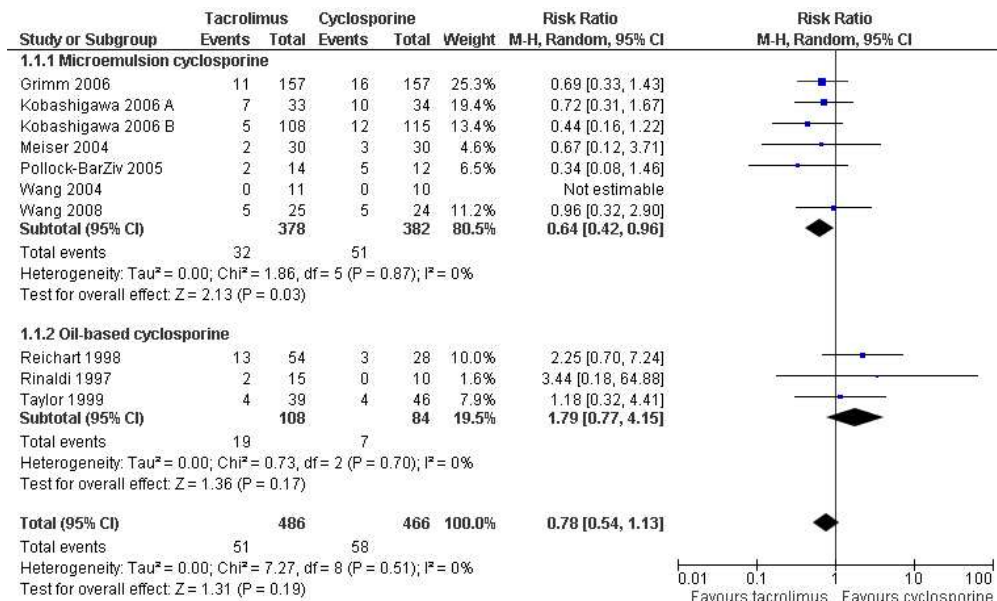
| Study or Subgroup | Tacrolimus Events | Tacrolimus Total | Cyclosporine Events | Cyclosporine Total | Weight | Risk Ratio M-H, Random, 95% CI |
|---|---|---|---|---|---|---|
| **1.1.1 Microemulsion cyclosporine** | | | | | | |
| Grimm 2006 | 11 | 157 | 16 | 157 | 25.3% | 0.69 [0.33, 1.43] |
| Kobashigawa 2006 A | 7 | 33 | 10 | 34 | 19.4% | 0.72 [0.31, 1.67] |
| Kobashigawa 2006 B | 5 | 108 | 12 | 115 | 13.4% | 0.44 [0.16, 1.22] |
| Meiser 2004 | 2 | 30 | 3 | 30 | 4.6% | 0.67 [0.12, 3.71] |
| Pollock-BarZiv 2005 | 2 | 14 | 5 | 12 | 6.5% | 0.34 [0.08, 1.46] |
| Wang 2004 | 0 | 11 | 0 | 10 | | Not estimable |
| Wang 2008 | 5 | 25 | 5 | 24 | 11.2% | 0.96 [0.32, 2.90] |
| **Subtotal (95% CI)** | | **378** | | **382** | **80.5%** | **0.64 [0.42, 0.96]** |
| Total events | 32 | | 51 | | | |
| Heterogeneity: Tau² = 0.00; Chi² = 1.86, df = 5 (P = 0.87); I² = 0% | | | | | | |
| Test for overall effect: Z = 2.13 (P = 0.03) | | | | | | |
| **1.1.2 Oil-based cyclosporine** | | | | | | |
| Reichart 1998 | 13 | 54 | 3 | 28 | 10.0% | 2.25 [0.70, 7.24] |
| Rinaldi 1997 | 2 | 15 | 0 | 10 | 1.6% | 3.44 [0.18, 64.88] |
| Taylor 1999 | 4 | 39 | 4 | 46 | 7.9% | 1.18 [0.32, 4.41] |
| **Subtotal (95% CI)** | | **108** | | **84** | **19.5%** | **1.79 [0.77, 4.15]** |
| Total events | 19 | | 7 | | | |
| Heterogeneity: Tau² = 0.00; Chi² = 0.73, df = 2 (P = 0.70); I² = 0% | | | | | | |
| Test for overall effect: Z = 1.36 (P = 0.17) | | | | | | |
| **Total (95% CI)** | | **486** | | **466** | **100.0%** | **0.78 [0.54, 1.13]** |
| Total events | 51 | | 58 | | | |
| Heterogeneity: Tau² = 0.00; Chi² = 7.27, df = 8 (P = 0.51); I² = 0% | | | | | | |
| Test for overall effect: Z = 1.31 (P = 0.19) | | | | | | |

Risk Ratio
M-H, Random, 95% CI

0.01 0.1 1 10 100
Favours tacrolimus Favours cyclosporine